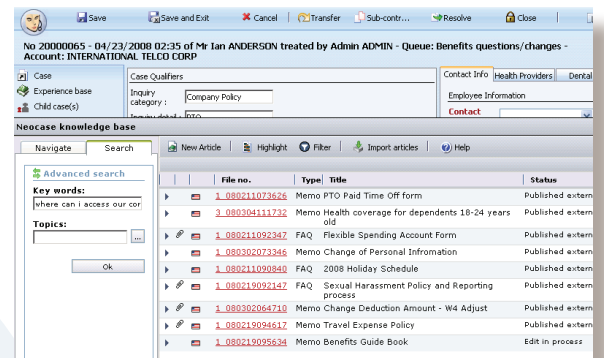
Save Save and Exit Cancel Transfer Sub-contr... Resolve Close

No 20000065 - 04/23/2008 02:35 of Mr Ian ANDERSON treated by Admin ADMIN - Queue: Benefits questions/changes - Account: INTERNATIONAL TELCO CORP

Case
Experience base
Child case(s)

Case Qualifiers
Inquiry category : Company Policy
Inquiry detail : PTO

Contact Info Health Providers Dental
Employee Information
Contact

Neocase knowledge base

Navigate Search

Advanced search
Key words:
where can i access our cor
Topics:
...
Ok

New Article Highlight Filter Import articles Help

| | | File no. | Type | Title | Status |
|---|---|---|---|---|---|
| | | 1_080211073626 | Memo | PTO Paid Time Off form | Published extern |
| | | 3_080304111732 | Memo | Health coverage for dependents 18-24 years old | Published extern |
| | | 1_080211092347 | FAQ | Flexible Spending Account Form | Published extern |
| | | 1_080302073346 | Memo | Change of Personal Infromation | Published extern |
| | | 1_080211090840 | FAQ | 2008 Holiday Schedule | Published extern |
| | | 1_080219092147 | FAQ | Sexual Harassment Policy and Reporting process | Published extern |
| | | 1_080302064710 | Memo | Change Deduction Amount - W4 Adjust | Published extern |
| | | 1_080219094617 | Memo | Travel Expense Policy | Published extern |
| | | 1_080219095634 | Memo | Benefits Guide Book | Edit in process |